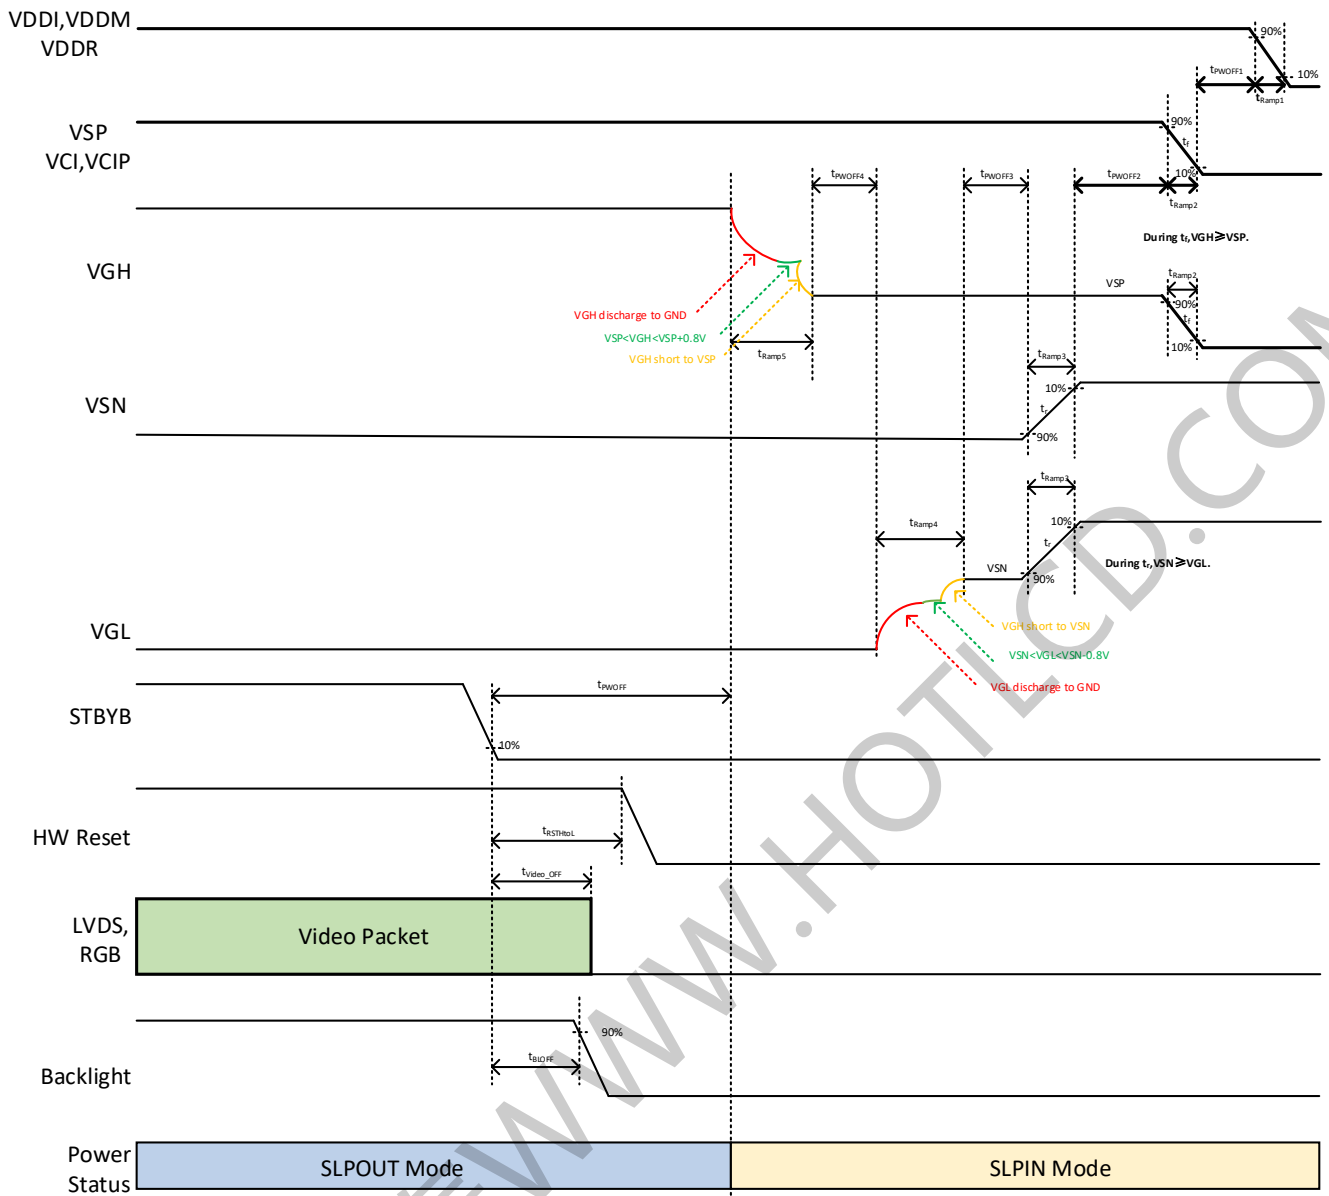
VDDI,VDDM
VDDR

90%
10%
$t_{PWOFF1}$
$t_{Ramp1}$

VSP
VCI,VCIP

90%
$t_f$
10%
$t_{PWOFF4}$
$t_{PWOFF3}$
$t_{PWOFF2}$
$t_{Ramp2}$

During $t_f$,VGH≥VSP.

VGH

VGH discharge to GND
VSP<VGH<VSP+0.8V
VGH short to VSP
$t_{Ramp5}$
VSP
$t_{Ramp2}$
90%
$t_f$
10%

VSN

$t_{Ramp3}$
10%
$t_r$
90%

$t_{Ramp3}$
10%
$t_r$
$t_{Ramp4}$
VSN
90%
During $t_r$,VSN≥VGL.

VGL

VGH short to VSN
VSN<VGL<VSN-0.8V
VGL discharge to GND

STBYB

$t_{PWOFF}$
10%

HW Reset

$t_{RSTHtoL}$
$t_{Video\_OFF}$

LVDS,
RGB

Video Packet

Backlight

90%
$t_{BLOFF}$

Power
Status

SLPOUT Mode

SLPIN Mode

WWW.HOTLCD.COM